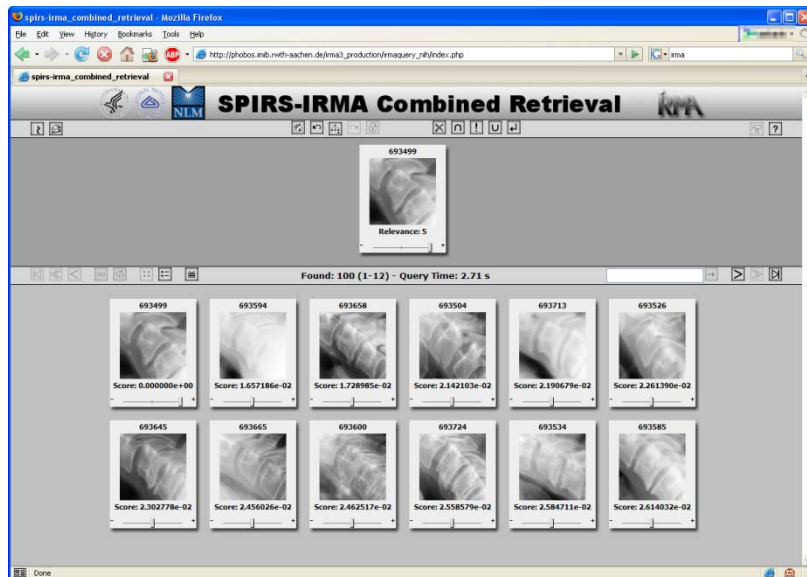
spirs-irma_combined_retrieval - Mozilla Firefox

File Edit View History Bookmarks Tools Help

http://phobos.imib.rwth-aachen.de/irma3_production/irmaquery_nih/index.php

irma

spirs-irma_combined_retrieval

NLM

SPIRS-IRMA Combined Retrieval

IRMA

693499

Relevance: 5

Found: 100 (1-12) - Query Time: 2.71 s

693499
Score: 0.000000e+00

693594
Score: 1.657186e-02

693658
Score: 1.728985e-02

693504
Score: 2.142103e-02

693713
Score: 2.190679e-02

693526
Score: 2.261390e-02

693645
Score: 2.302778e-02

693665
Score: 2.456026e-02

693600
Score: 2.462517e-02

693724
Score: 2.558579e-02

693534
Score: 2.584711e-02

693585
Score: 2.614032e-02

Done